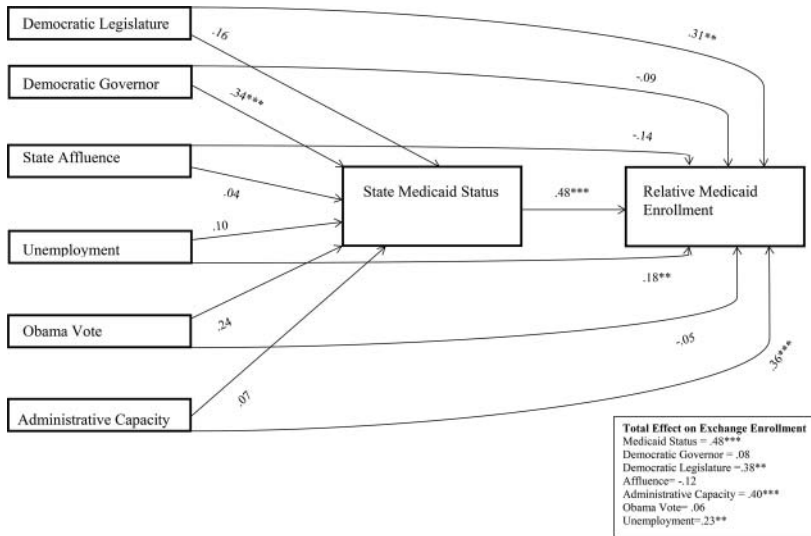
Democratic Legislature

Democratic Governor

State Affluence

Unemployment

Obama Vote

Administrative Capacity

State Medicaid Status

Relative Medicaid Enrollment

.16

.31**

-.09

.34***

-.14

.04

.48***

.10

.18**

.24

-.05

.36***

.07

Total Effect on Exchange Enrollment
Medicaid Status = .48***
Democratic Governor = .08
Democratic Legislature = .38**
Affluence= -.12
Administrative Capacity = .40***
Obama Vote= .06
Unemployment=.23**